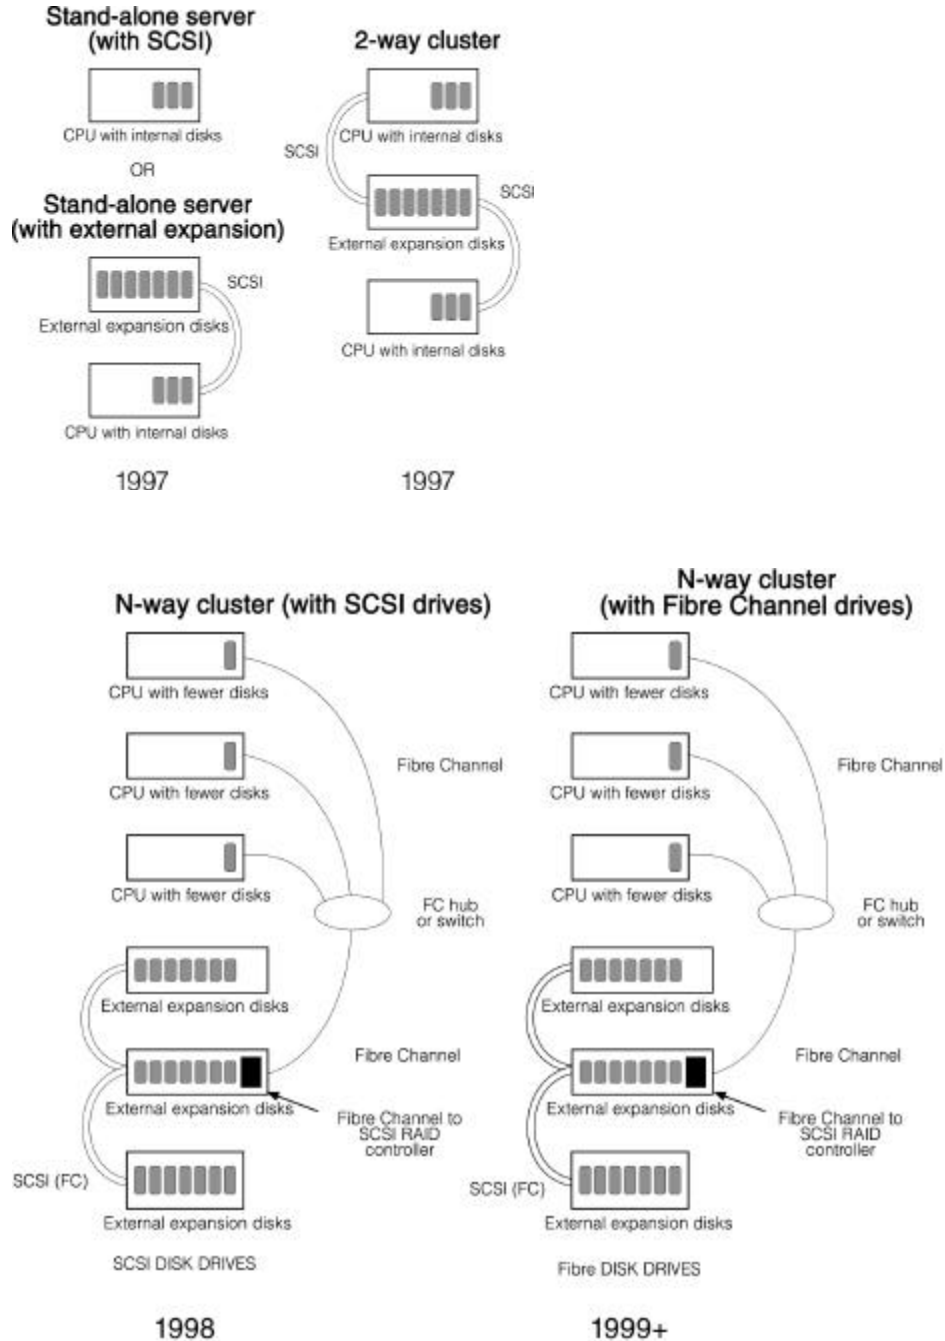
Stand-alone server (with SCSI)

CPU with internal disks

OR

Stand-alone server (with external expansion)

SCSI

External expansion disks

CPU with internal disks

1997

2-way cluster

SCSI

CPU with internal disks

SCSI

External expansion disks

CPU with internal disks

1997

N-way cluster (with SCSI drives)

CPU with fewer disks

CPU with fewer disks

Fibre Channel

CPU with fewer disks

FC hub or switch

External expansion disks

Fibre Channel

External expansion disks

Fibre Channel to SCSI RAID controller

SCSI (FC)

External expansion disks

SCSI DISK DRIVES

1998

N-way cluster (with Fibre Channel drives)

CPU with fewer disks

CPU with fewer disks

Fibre Channel

CPU with fewer disks

FC hub or switch

External expansion disks

Fibre Channel

External expansion disks

Fibre Channel to SCSI RAID controller

SCSI (FC)

External expansion disks

Fibre DISK DRIVES

1999+